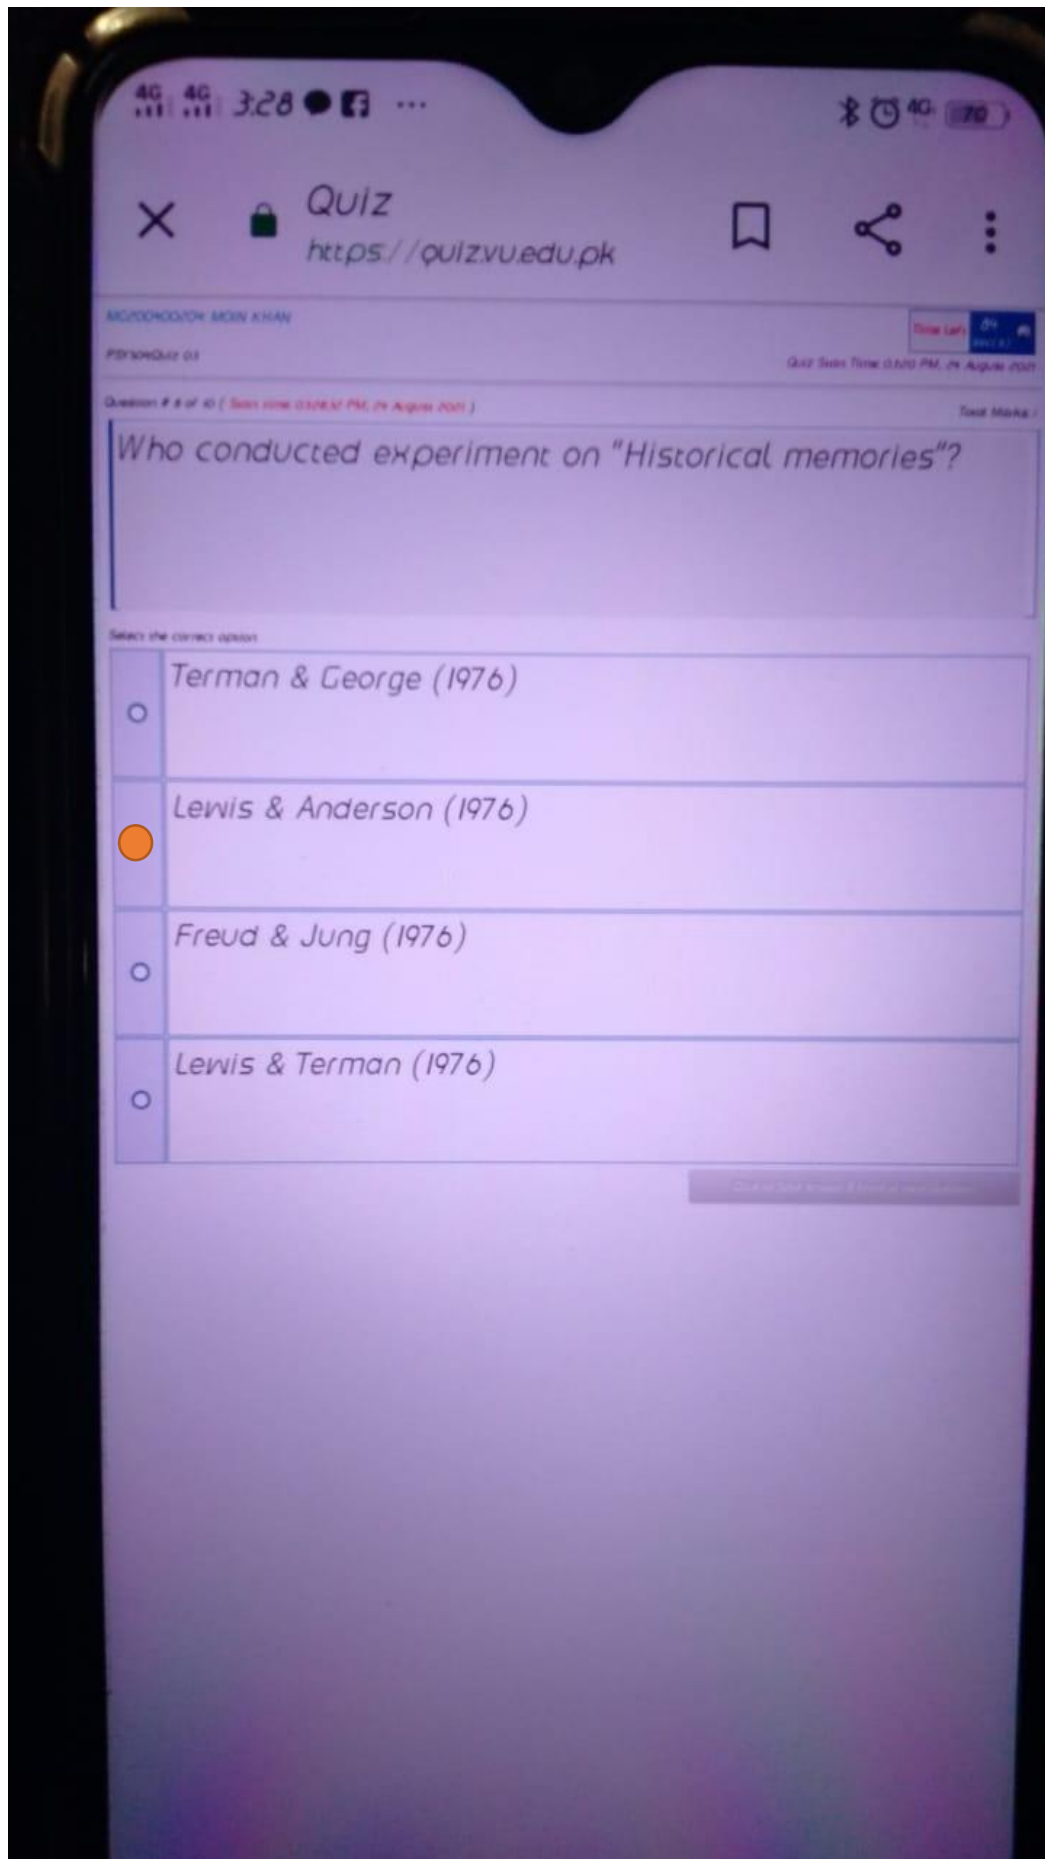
4G 4G 3:28 ...

4G 70

Quiz
https://quiz.vu.edu.pk

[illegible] MOIN KHAN
PSY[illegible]Quiz 03

Time Left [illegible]

Quiz Start Time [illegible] PM, 24 August 2021

Question # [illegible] of 10 ( Start time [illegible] PM, 24 August 2021 )

Total Marks: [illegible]

Who conducted experiment on "Historical memories"?

Select the correct option

Terman & George (1976)

Lewis & Anderson (1976)

Freud & Jung (1976)

Lewis & Terman (1976)

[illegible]